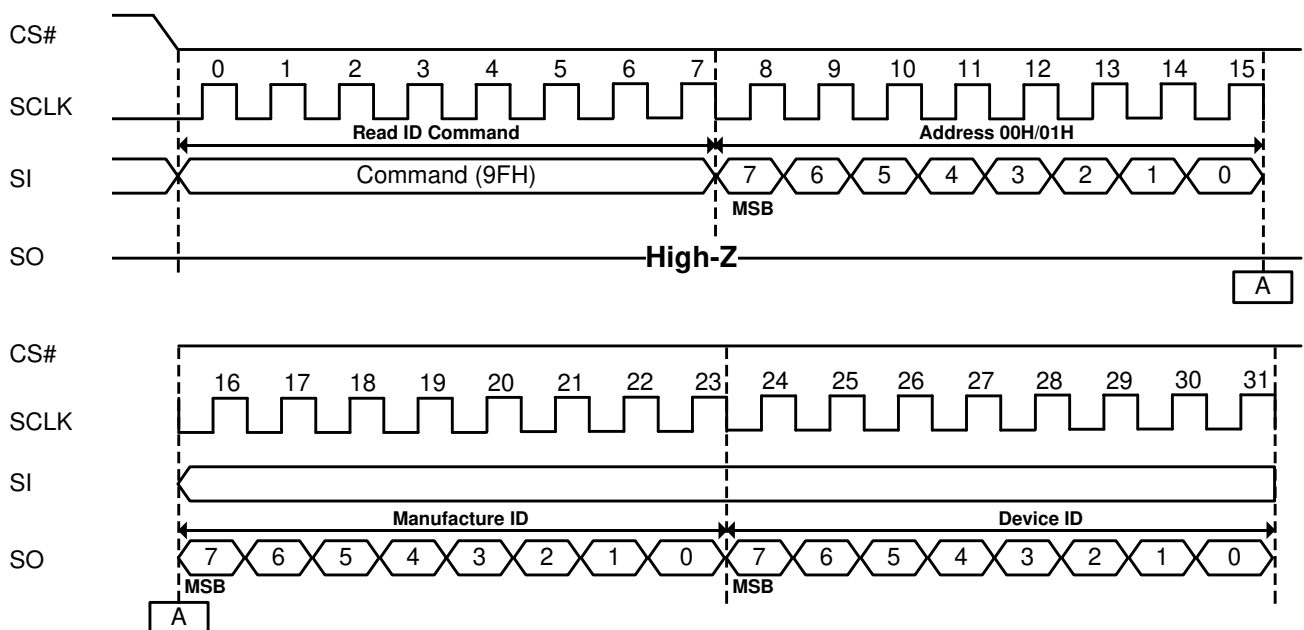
CS#

0 1 2 3 4 5 6 7 8 9 10 11 12 13 14 15

SCLK

Read ID Command

Address 00H/01H

SI

Command (9FH)

7 6 5 4 3 2 1 0

MSB

SO

High-Z

A

CS#

16 17 18 19 20 21 22 23 24 25 26 27 28 29 30 31

SCLK

SI

Manufacture ID

Device ID

SO

7 6 5 4 3 2 1 0 7 6 5 4 3 2 1 0

MSB

MSB

A